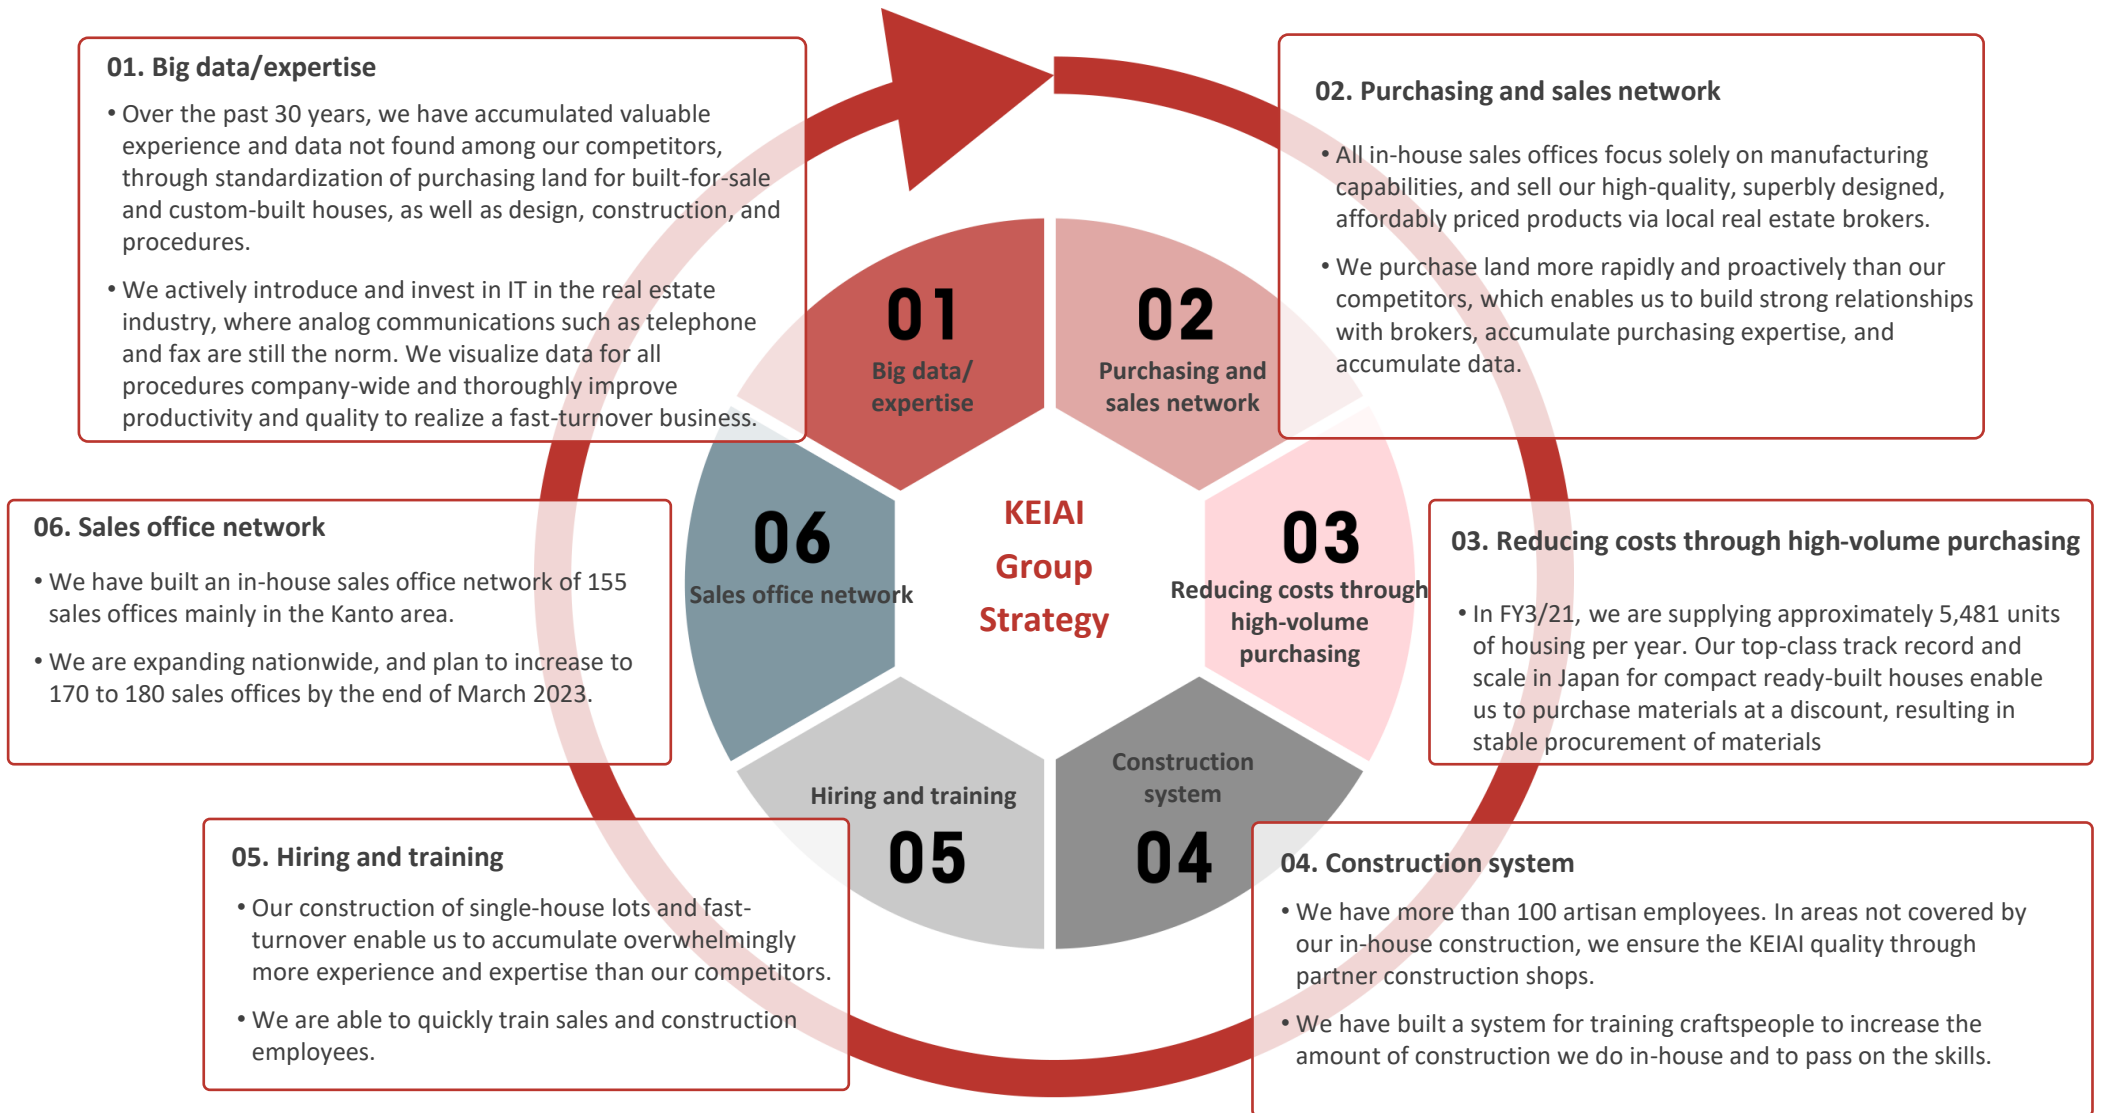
01. Big data/expertise

• Over the past 30 years, we have accumulated valuable experience and data not found among our competitors, through standardization of purchasing land for built-for-sale and custom-built houses, as well as design, construction, and procedures.

• We actively introduce and invest in IT in the real estate industry, where analog communications such as telephone and fax are still the norm. We visualize data for all procedures company-wide and thoroughly improve productivity and quality to realize a fast-turnover business.

02. Purchasing and sales network

• All in-house sales offices focus solely on manufacturing capabilities, and sell our high-quality, superbly designed, affordably priced products via local real estate brokers.

• We purchase land more rapidly and proactively than our competitors, which enables us to build strong relationships with brokers, accumulate purchasing expertise, and accumulate data.

01
Big data/ expertise

02
Purchasing and sales network

06
Sales office network

KEIAI Group Strategy

03
Reducing costs through high-volume purchasing

Hiring and training
05

Construction system
04

06. Sales office network

• We have built an in-house sales office network of 155 sales offices mainly in the Kanto area.

• We are expanding nationwide, and plan to increase to 170 to 180 sales offices by the end of March 2023.

03. Reducing costs through high-volume purchasing

• In FY3/21, we are supplying approximately 5,481 units of housing per year. Our top-class track record and scale in Japan for compact ready-built houses enable us to purchase materials at a discount, resulting in stable procurement of materials

05. Hiring and training

• Our construction of single-house lots and fast-turnover enable us to accumulate overwhelmingly more experience and expertise than our competitors.

• We are able to quickly train sales and construction employees.

04. Construction system

• We have more than 100 artisan employees. In areas not covered by our in-house construction, we ensure the KEIAI quality through partner construction shops.

• We have built a system for training craftspeople to increase the amount of construction we do in-house and to pass on the skills.